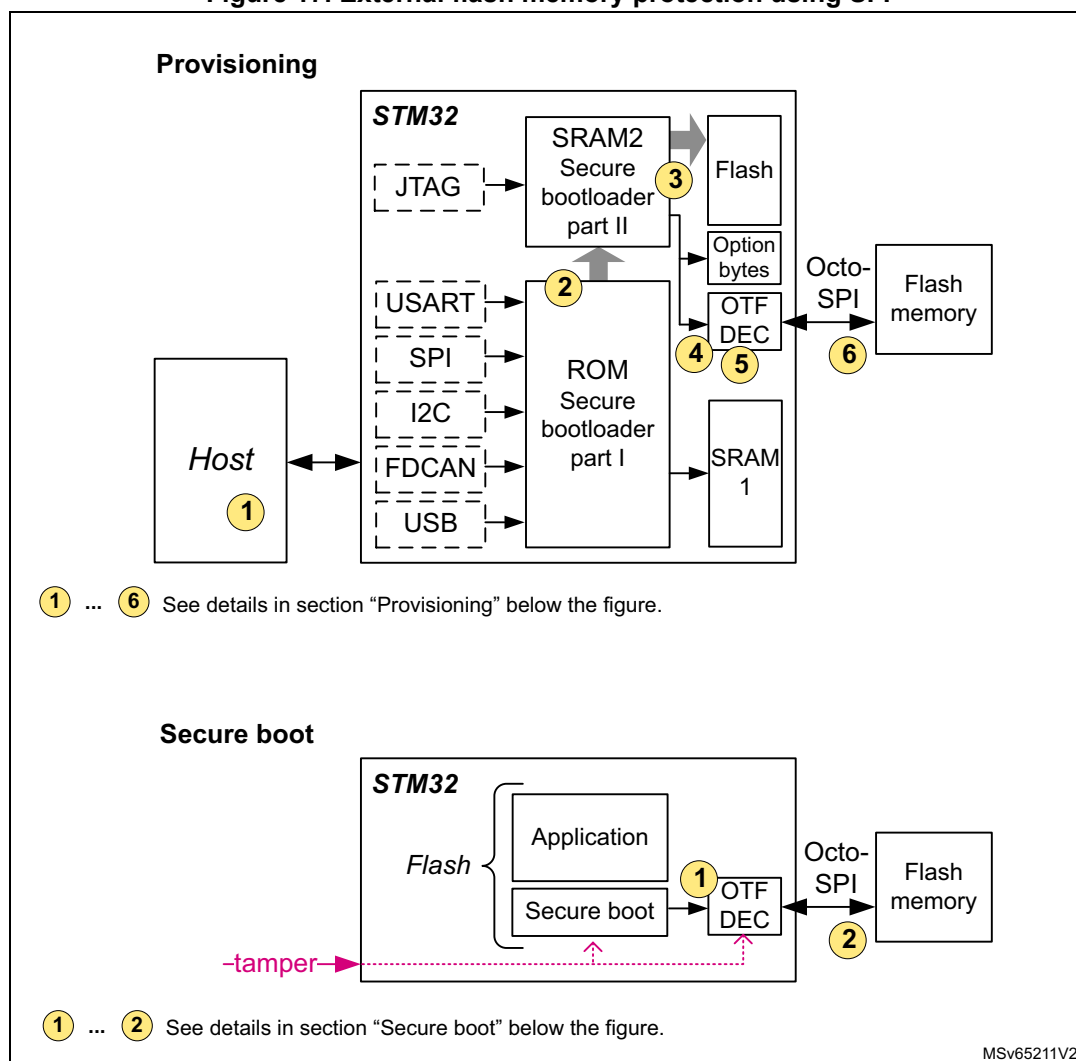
Figure 1. External flash memory protection using SPI

Provisioning

STM32

SRAM2 Secure bootloader part II

3

Flash

JTAG

Option bytes

Octo-SPI

Flash memory

USART

2

OTF DEC

4

5

6

SPI

ROM Secure bootloader part I

I2C

Host

FDCAN

SRAM 1

1

USB

1 ... 6 See details in section “Provisioning” below the figure.

Secure boot

STM32

Application

Octo-SPI

Flash

1

Flash memory

Secure boot

OTF DEC

tamper

2

1 ... 2 See details in section “Secure boot” below the figure.

MSv65211V2